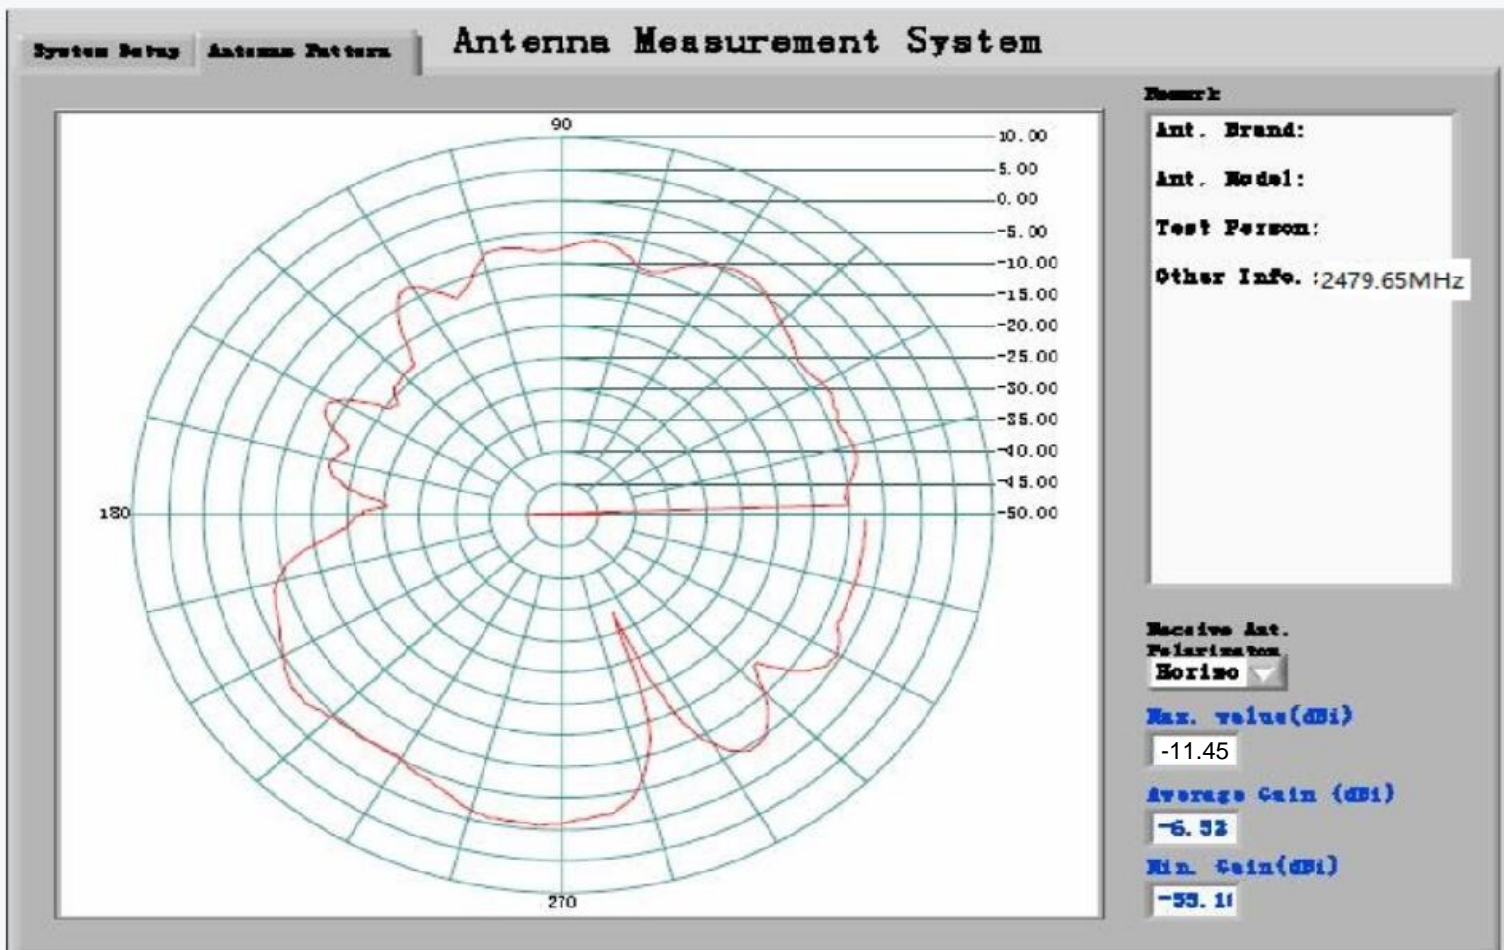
System Setup | Antenna Pattern

Antenna Measurement System

90
10.00
5.00
0.00
-5.00
-10.00
-15.00
-20.00
-25.00
-30.00
-35.00
-40.00
-45.00
-50.00
180
270

Remark
Ant. Brand:
Ant. Model:
Test Person:
Other Info. :2479.65MHz

Receive Ant. Polarization
Horizo

Max. value(dBi)
-11.45

Average Gain (dBi)
-6.53

Min. Gain(dBi)
-55.1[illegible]